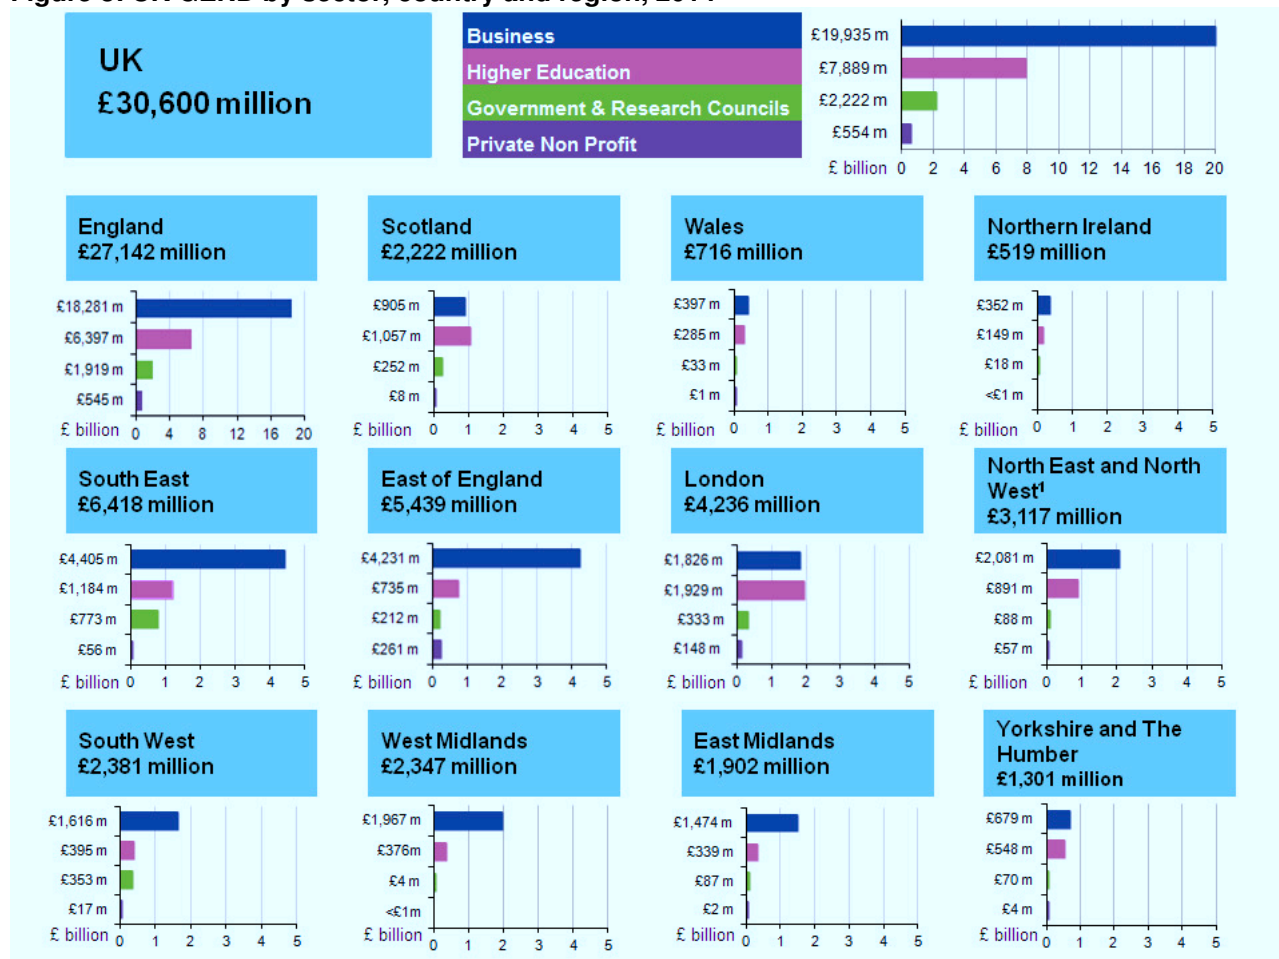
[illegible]

UK
£30,600 million

Business
Higher Education
Government & Research Councils
Private Non Profit

£19,935 m
£7,889 m
£2,222 m
£554 m
£ billion 0 2 4 6 8 10 12 14 16 18 20

England
£27,142 million

£18,281 m
£6,397 m
£1,919 m
£545 m
£ billion 0 4 8 12 16 20

Scotland
£2,222 million

£905 m
£1,057 m
£252 m
£8 m
£ billion 0 1 2 3 4 5

Wales
£716 million

£397 m
£285 m
£33 m
£1 m
£ billion 0 1 2 3 4 5

Northern Ireland
£519 million

£352 m
£149 m
£18 m
<£1 m
£ billion 0 1 2 3 4 5

South East
£6,418 million

£4,405 m
£1,184 m
£773 m
£56 m
£ billion 0 1 2 3 4 5

East of England
£5,439 million

£4,231 m
£735 m
£212 m
£261 m
£ billion 0 1 2 3 4 5

London
£4,236 million

£1,826 m
£1,929 m
£333 m
£148 m
£ billion 0 1 2 3 4 5

North East and North West¹
£3,117 million

£2,081 m
£891 m
£88 m
£57 m
£ billion 0 1 2 3 4 5

South West
£2,381 million

£1,616 m
£395 m
£353 m
£17 m
£ billion 0 1 2 3 4 5

West Midlands
£2,347 million

£1,967 m
£376m
£4 m
<£1 m
£ billion 0 1 2 3 4 5

East Midlands
£1,902 million

£1,474 m
£339 m
£87 m
£2 m
£ billion 0 1 2 3 4 5

Yorkshire and The Humber
£1,301 million

£679 m
£548 m
£70 m
£4 m
£ billion 0 1 2 3 4 5